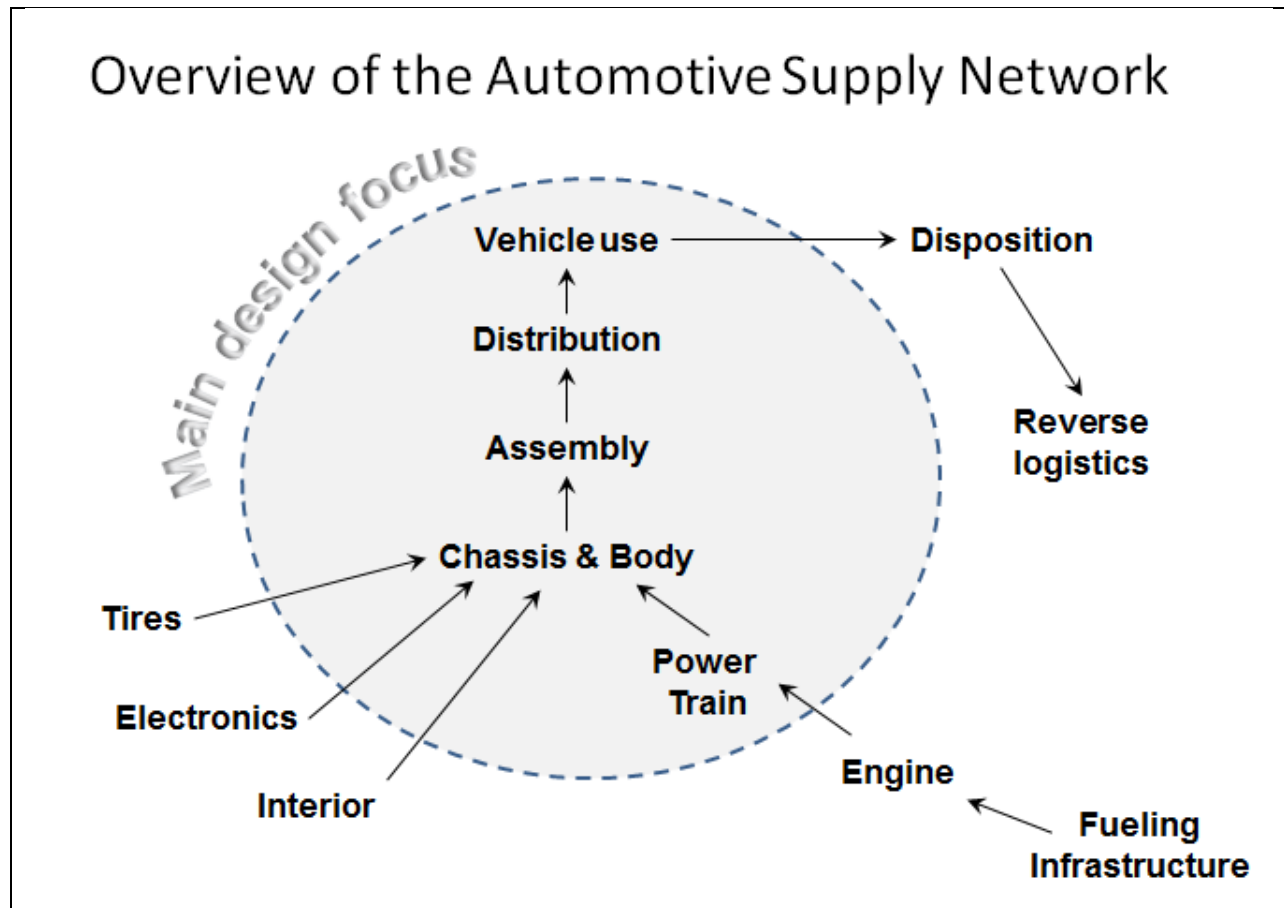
Overview of the Automotive Supply Network

Main design focus

Vehicle use

Disposition

Distribution

Reverse logistics

Assembly

Chassis & Body

Tires

Power Train

Electronics

Engine

Interior

Fueling Infrastructure